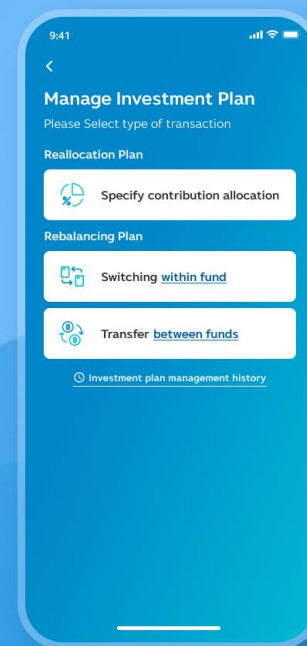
9:41

<

Manage Investment Plan
Please Select type of transaction

Reallocation Plan

Specify contribution allocation

Rebalancing Plan

Switching within fund

Transfer between funds

Investment plan management history